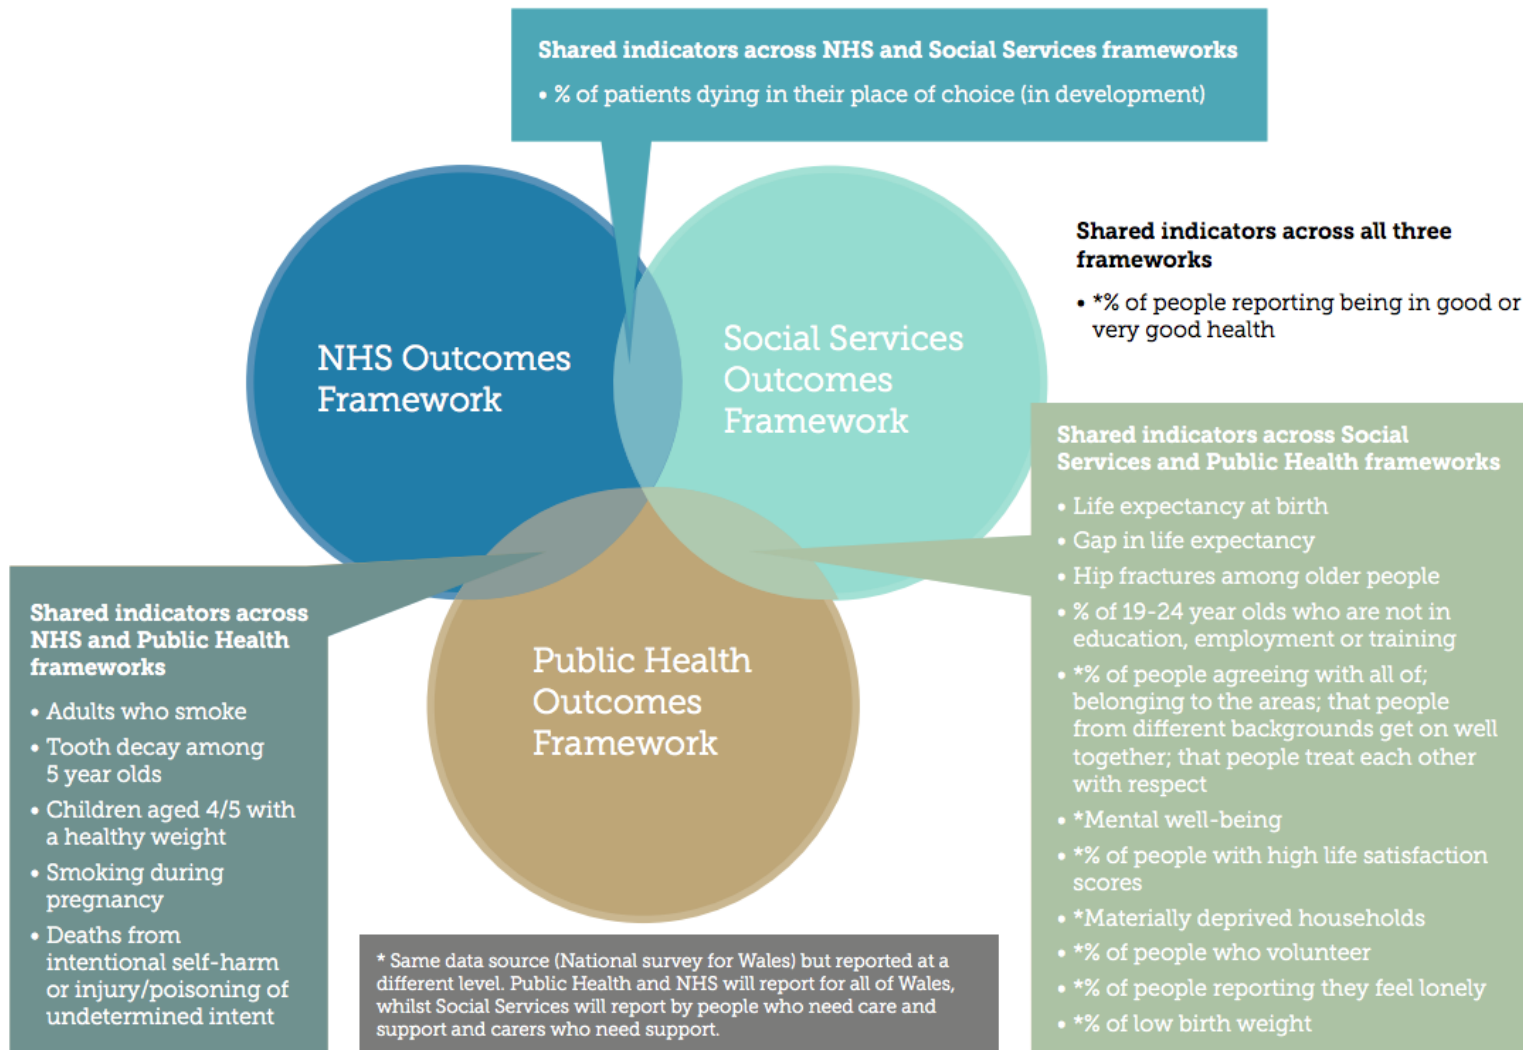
Shared indicators across NHS and Social Services frameworks

• % of patients dying in their place of choice (in development)

NHS Outcomes Framework

Social Services Outcomes Framework

Shared indicators across all three frameworks

• *% of people reporting being in good or very good health

Shared indicators across Social Services and Public Health frameworks

• Life expectancy at birth
• Gap in life expectancy
• Hip fractures among older people
• % of 19-24 year olds who are not in education, employment or training
• *% of people agreeing with all of; belonging to the areas; that people from different backgrounds get on well together; that people treat each other with respect
• *Mental well-being
• *% of people with high life satisfaction scores
• *Materially deprived households
• *% of people who volunteer
• *% of people reporting they feel lonely
• *% of low birth weight

Public Health Outcomes Framework

Shared indicators across NHS and Public Health frameworks

• Adults who smoke
• Tooth decay among 5 year olds
• Children aged 4/5 with a healthy weight
• Smoking during pregnancy
• Deaths from intentional self-harm or injury/poisoning of undetermined intent

* Same data source (National survey for Wales) but reported at a different level. Public Health and NHS will report for all of Wales, whilst Social Services will report by people who need care and support and carers who need support.